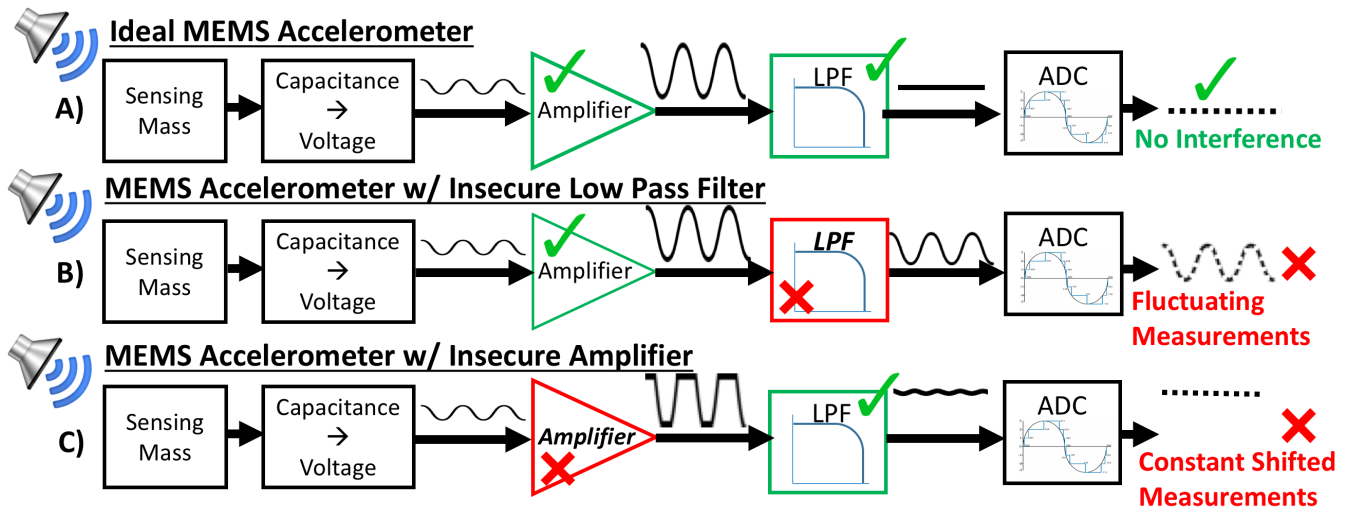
Ideal MEMS Accelerometer

A) Sensing Mass → Capacitance → Voltage → Amplifier → LPF → ADC → No Interference

MEMS Accelerometer w/ Insecure Low Pass Filter

B) Sensing Mass → Capacitance → Voltage → Amplifier → LPF → ADC → Fluctuating Measurements

MEMS Accelerometer w/ Insecure Amplifier

C) Sensing Mass → Capacitance → Voltage → Amplifier → LPF → ADC → Constant Shifted Measurements